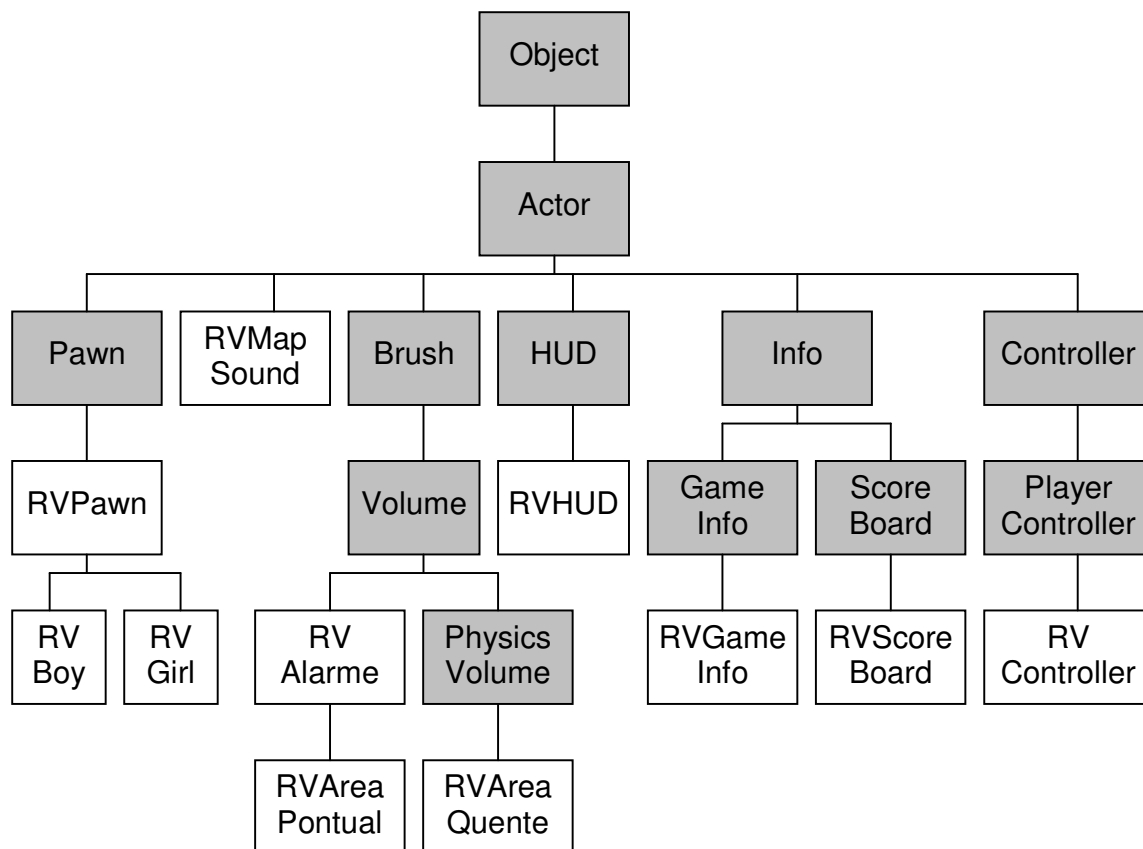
Object

Actor

Pawn

RVMap Sound

Brush

HUD

Info

Controller

RVPawn

RV Boy

RV Girl

Volume

RV Alarme

RVArea Pontual

Physics Volume

RVArea Quente

RVHUD

Game Info

RVGame Info

Score Board

RVScore Board

Player Controller

RV Controller